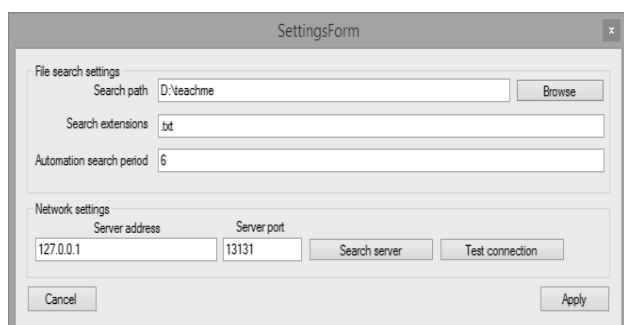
SettingsForm

x

File search settings

Search path D:\teachme

Browse

Search extensions .txt

Automation search period 6

Network settings

Server address

Server port

127.0.0.1

13131

Search server

Test connection

Cancel

Apply